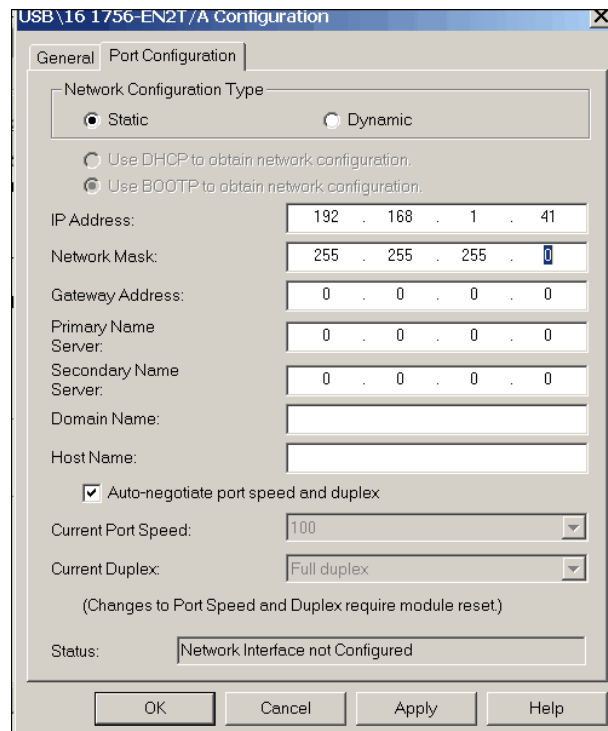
USB\16 1756-EN2T/A Configuration

×

General | Port Configuration

Network Configuration Type

Static

Dynamic

Use DHCP to obtain network configuration.

Use BOOTP to obtain network configuration.

IP Address: 192 . 168 . 1 . 41

Network Mask: 255 . 255 . 255 . 0

Gateway Address: 0 . 0 . 0 . 0

Primary Name Server: 0 . 0 . 0 . 0

Secondary Name Server: 0 . 0 . 0 . 0

Domain Name:

Host Name:

Auto-negotiate port speed and duplex

Current Port Speed: 100

Current Duplex: Full duplex

(Changes to Port Speed and Duplex require module reset.)

Status: Network Interface not Configured

OK

Cancel

Apply

Help